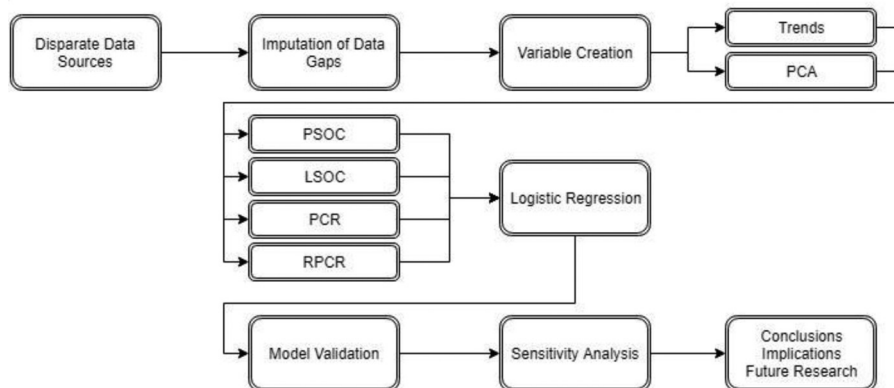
Disparate Data Sources

Imputation of Data Gaps

Variable Creation

Trends

PCA

PSOC

LSOC

PCR

RPCR

Logistic Regression

Model Validation

Sensitivity Analysis

Conclusions
Implications
Future Research